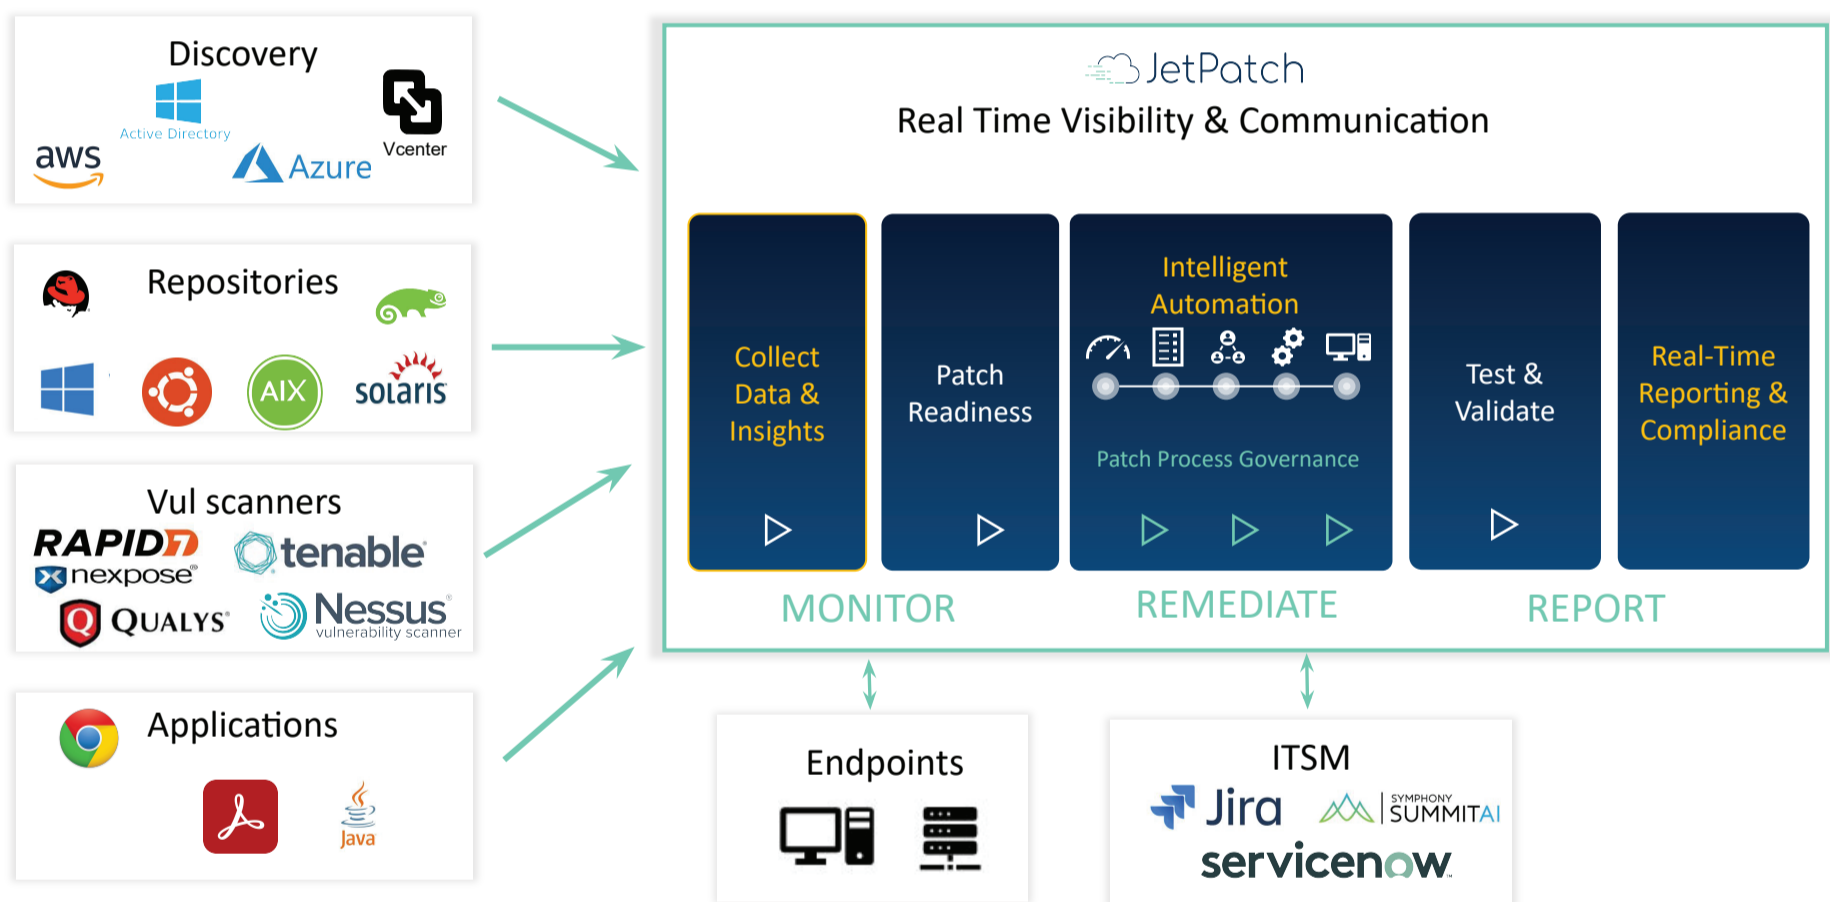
Discovery

Active Directory

aws

Azure

Vcenter

Repositories

AIX

solaris

Vul scanners

RAPID7

nexpose

tenable

QUALYS

Nessus vulnerability scanner

Applications

Java

JetPatch

Real Time Visibility & Communication

Collect Data & Insights

Patch Readiness

Intelligent Automation

Patch Process Governance

Test & Validate

Real-Time Reporting & Compliance

MONITOR

REMEDIATE

REPORT

Endpoints

ITSM

Jira

SYMPHONY SUMMITAI

servicenow